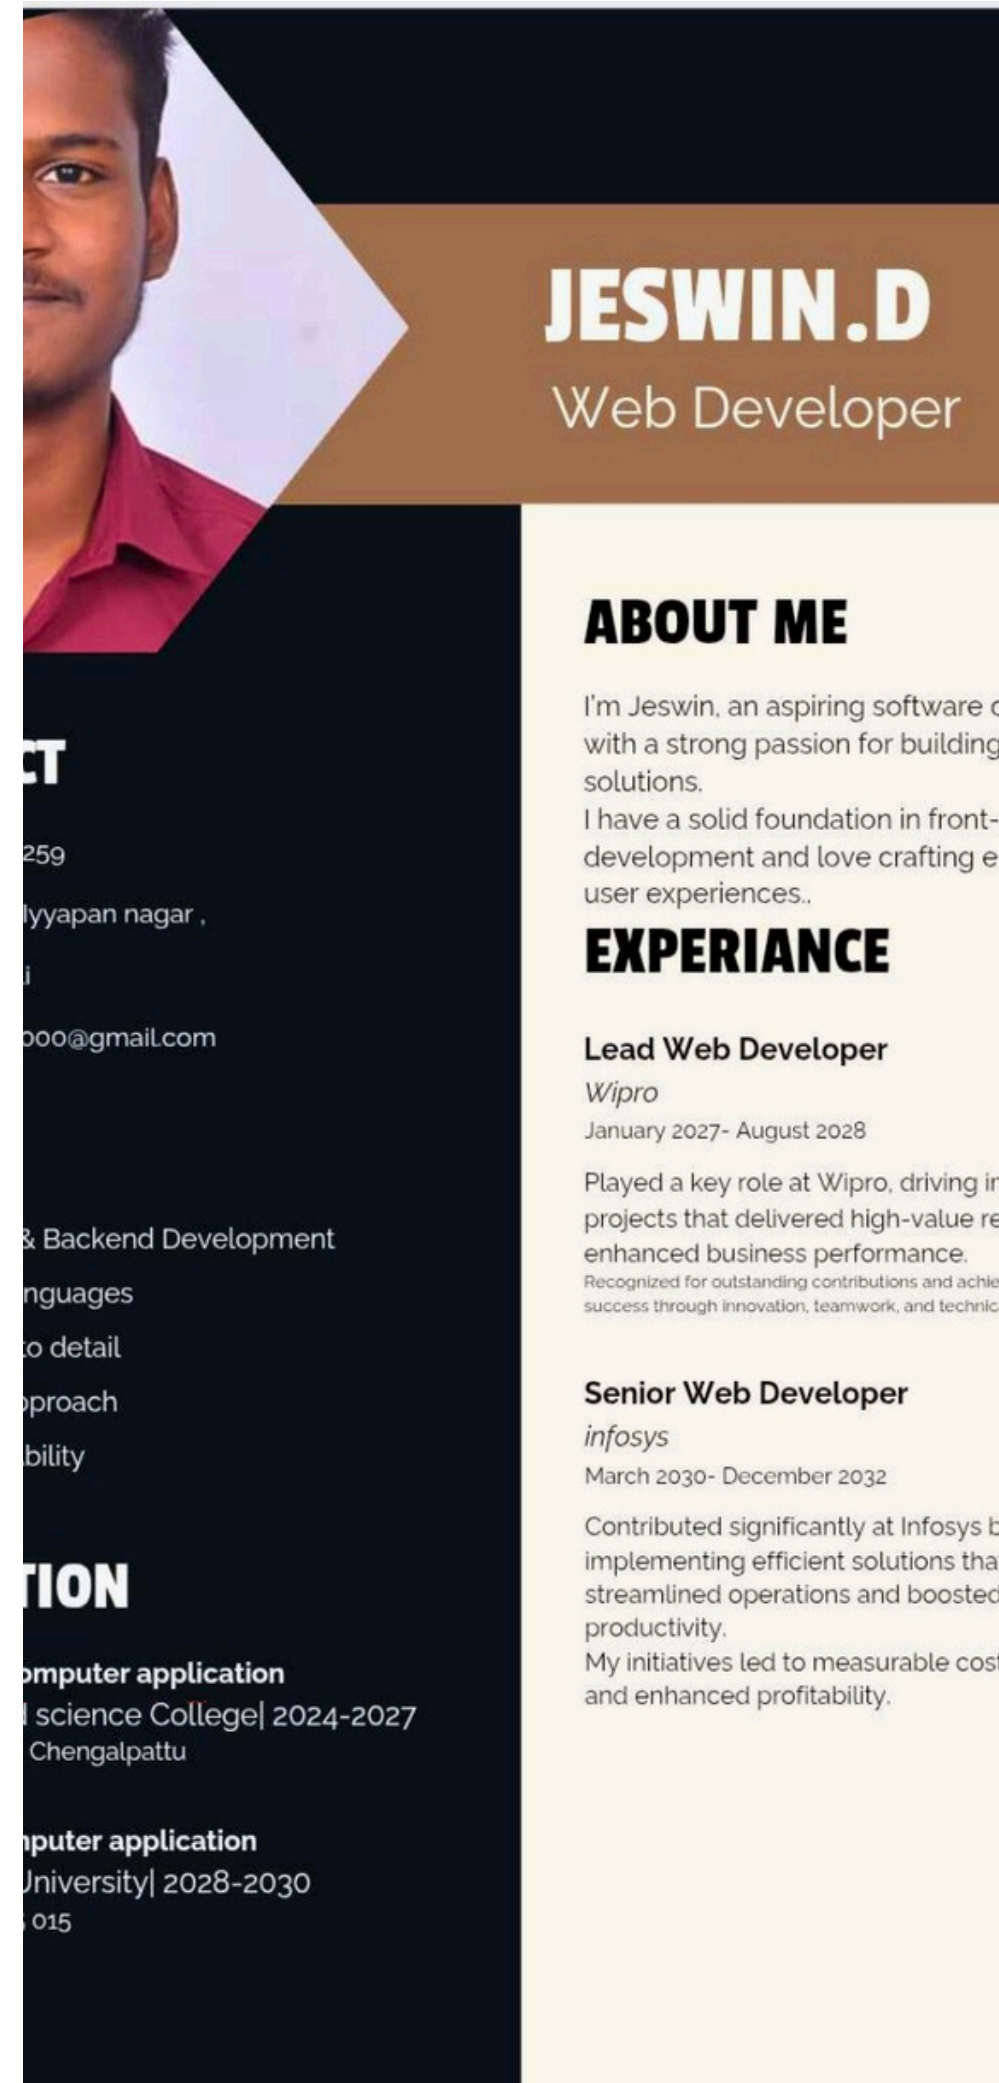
JESWIN.D
Web Developer

CT
259
Iyyapan nagar ,
i
ooo@gmail.com

& Backend Development
nguages
to detail
pproach
bility

TION
omputer application
l science College| 2024-2027
Chengalpattu

nputer application
University| 2028-2030
015

ABOUT ME
I'm Jeswin, an aspiring software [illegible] with a strong passion for building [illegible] solutions.
I have a solid foundation in front-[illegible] development and love crafting e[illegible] user experiences..

EXPERIANCE
Lead Web Developer
Wipro
January 2027- August 2028
Played a key role at Wipro, driving i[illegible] projects that delivered high-value re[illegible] enhanced business performance.
Recognized for outstanding contributions and achie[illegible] success through innovation, teamwork, and technic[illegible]

Senior Web Developer
infosys
March 2030- December 2032
Contributed significantly at Infosys b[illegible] implementing efficient solutions tha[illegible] streamlined operations and boosted productivity.
My initiatives led to measurable cos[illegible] and enhanced profitability.